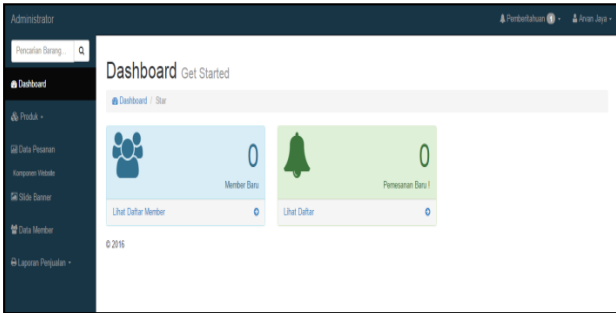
Administrator

Pemberitahuan 0 · Arvan Jaya ·

Pencarian Barang...

Dashboard

Produk ·

Data Pesanan

Komponen Website

Slide Banner

Data Member

Laporan Penjualan ·

Dashboard Get Started

Dashboard / Star

0

Member Baru

Lihat Daftar Member

0

Pemesanan Baru !

Lihat Daftar

© 2016